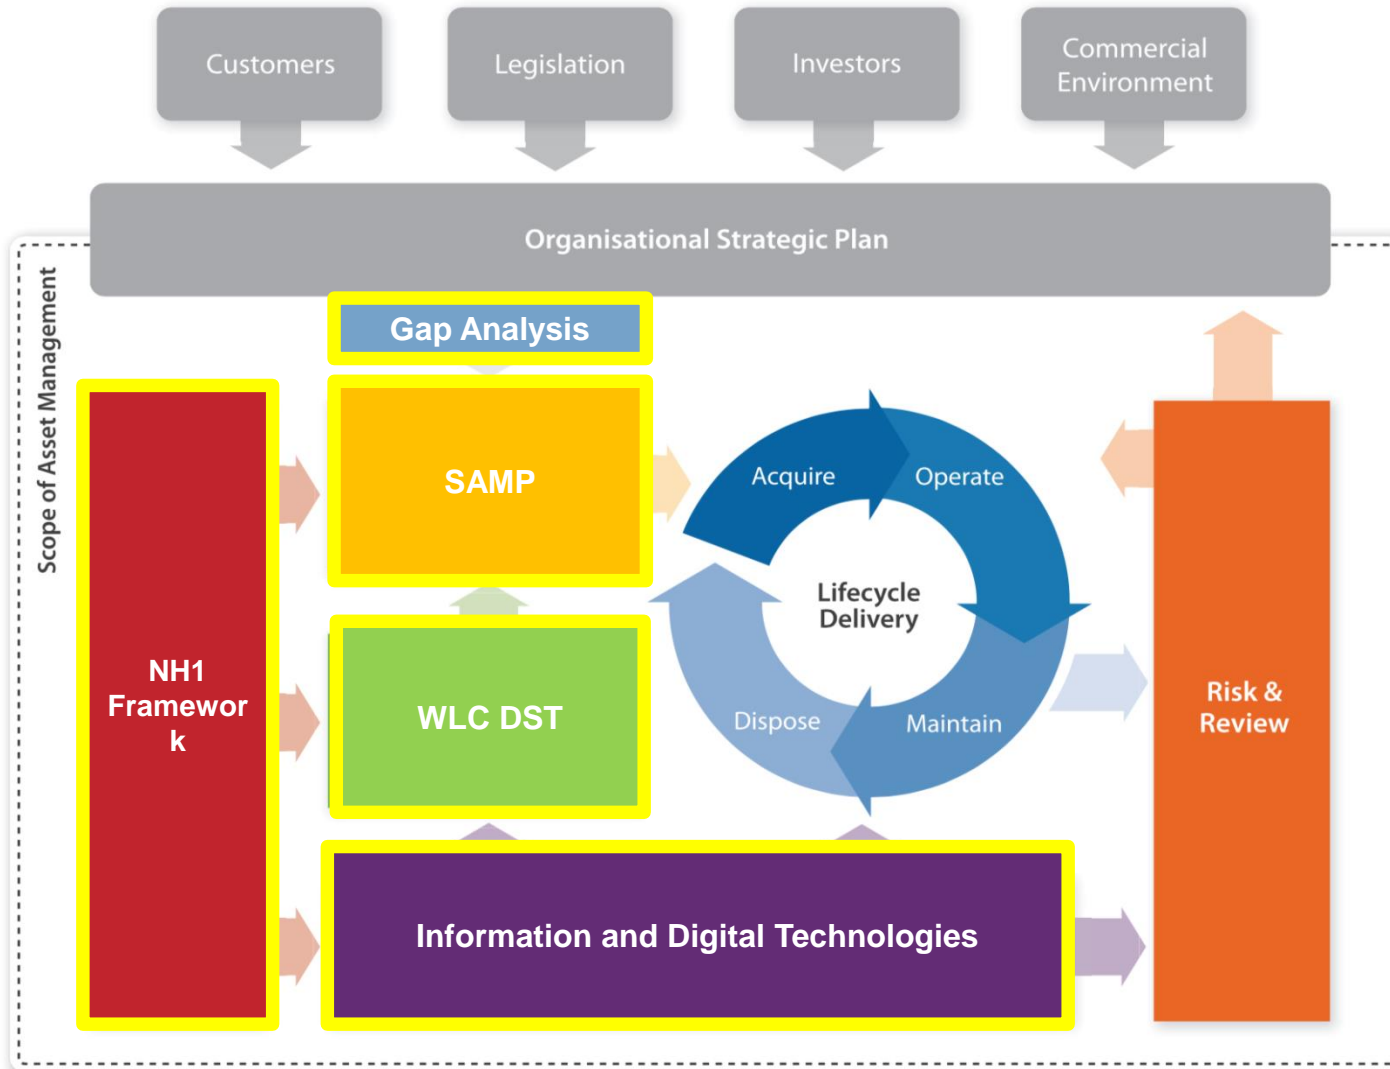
Customers

Legislation

Investors

Commercial Environment

Organisational Strategic Plan

Scope of Asset Management

Gap Analysis

NH1 Framewor k

SAMP

Acquire

Operate

Lifecycle Delivery

Dispose

Maintain

WLC DST

Risk & Review

Information and Digital Technologies